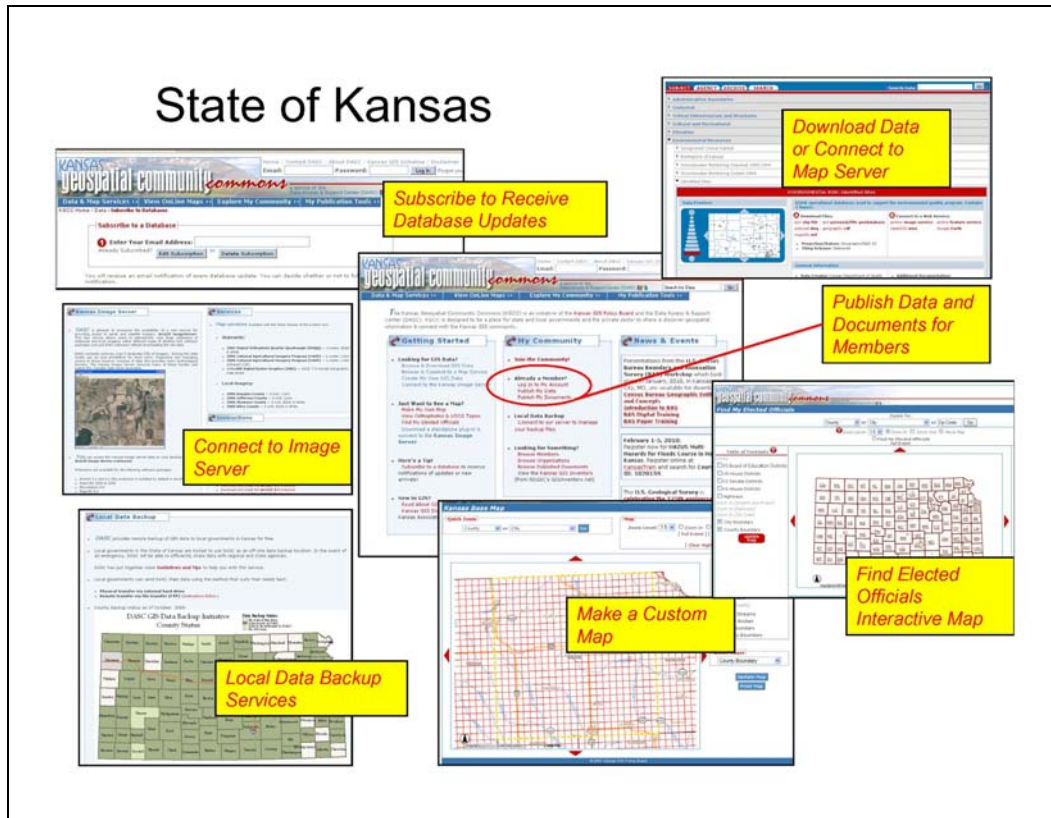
State of Kansas

Download Data or Connect to Map Server

Subscribe to Receive Database Updates

KANSAS geospatial community commons

Data & Map Services >> View OnLine Maps >> Explore My Community >> My Publication Tools >>

Subscribe to a Database

Enter Your Email Address:

Add Subscription Delete Subscription

Publish Data and Documents for Members

Getting Started

My Community

News & Events

Connect to Image Server

Find My Elected Officials

Local Data Backup

Kansas Base Map

DASC GIS Data Backup Initiative County Status

Local Data Backup Services

Make a Custom Map

Find Elected Officials Interactive Map